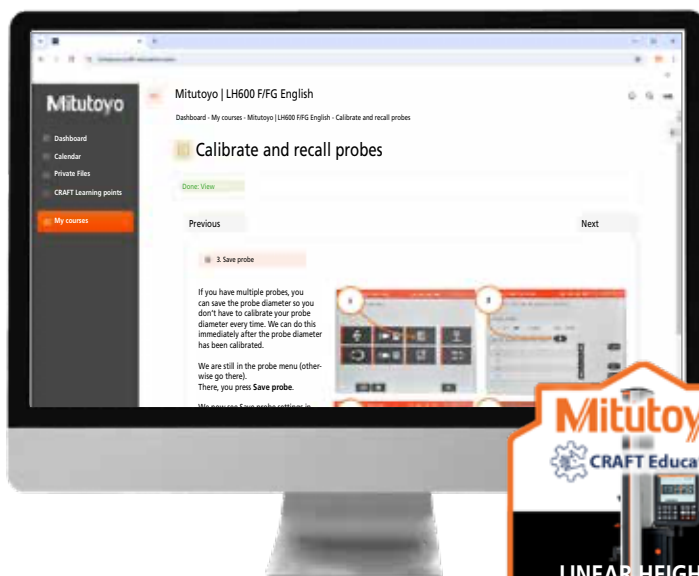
Mitutoyo

Dashboard

Calendar

Private Files

CRAFT Learning points

My courses

Mitutoyo | LH600 F/FG English

Dashboard - My courses - Mitutoyo | LH600 F/FG English - Calibrate and recall probes

Calibrate and recall probes

Done: View

Previous

Next

3. Save probe

If you have multiple probes, you can save the probe diameter so you don't have to calibrate your probe diameter every time. We can do this immediately after the probe diameter has been calibrated.

We are still in the probe menu (otherwise go there). There, you press **Save probe**.

We now see Save probe settings in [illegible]

Mitutoyo

CRAFT Educat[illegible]

LINEAR HEIGH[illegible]